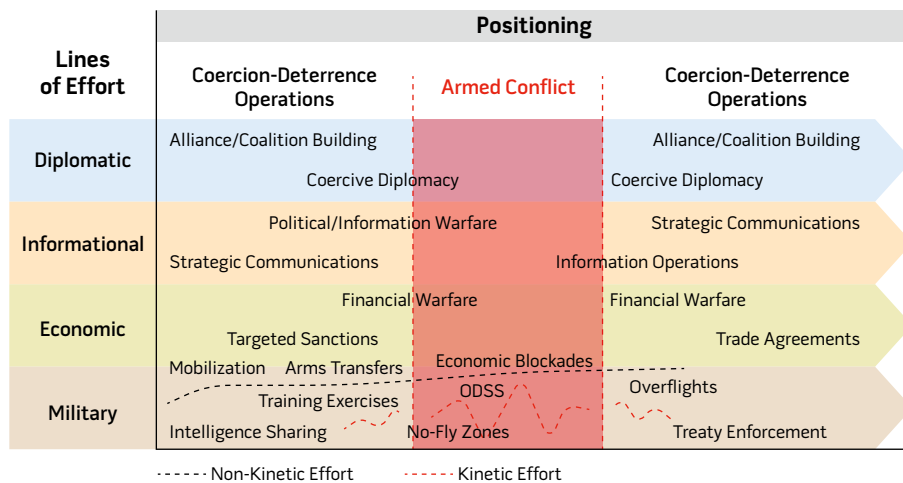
Positioning

Lines of Effort

Coercion-Deterrence Operations

Armed Conflict

Coercion-Deterrence Operations

Diplomatic

Alliance/Coalition Building

Alliance/Coalition Building

Coercive Diplomacy

Coercive Diplomacy

Informational

Political/Information Warfare

Strategic Communications

Strategic Communications

Information Operations

Economic

Financial Warfare

Financial Warfare

Targeted Sanctions

Trade Agreements

Military

Mobilization

Arms Transfers

Economic Blockades

Training Exercises

ODSS

Overflights

Intelligence Sharing

No-Fly Zones

Treaty Enforcement

Non-Kinetic Effort

Kinetic Effort